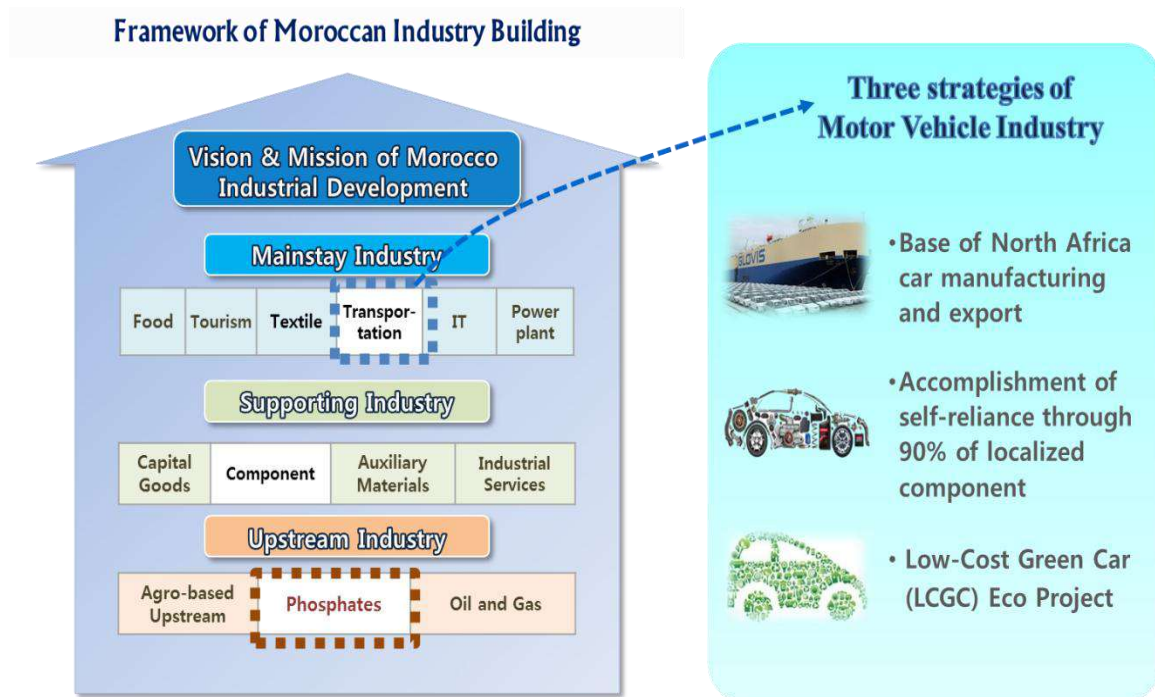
Framework of Moroccan Industry Building

Vision & Mission of Morocco Industrial Development

Mainstay Industry

| Food | Tourism | Textile | Transportation | IT | Power plant |
|---|---|---|---|---|---|

Supporting Industry

| Capital Goods | Component | Auxiliary Materials | Industrial Services |
|---|---|---|---|

Upstream Industry

| Agro-based Upstream | Phosphates | Oil and Gas |
|---|---|---|

Three strategies of Motor Vehicle Industry

GLOVIS

• Base of North Africa car manufacturing and export

• Accomplishment of self-reliance through 90% of localized component

• Low-Cost Green Car (LCGC) Eco Project